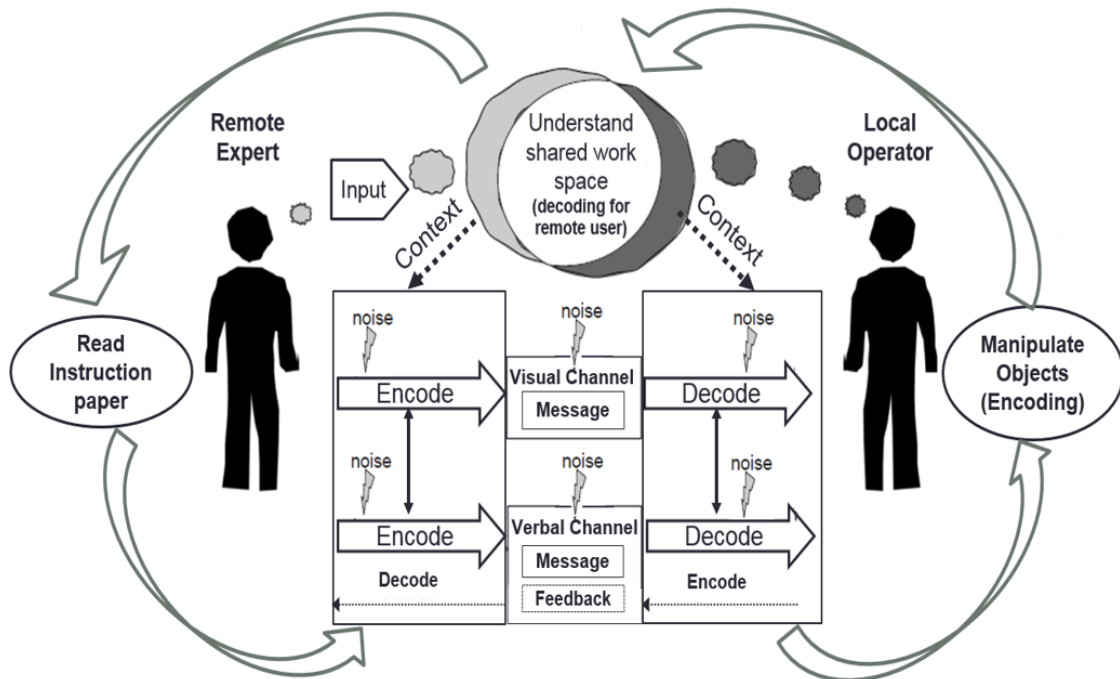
Remote Expert

Input

Understand shared work space (decoding for remote user)

Local Operator

Context

Context

Read Instruction paper

noise

Encode

noise

Encode

Decode

noise

Visual Channel

Message

noise

Verbal Channel

Message

Feedback

noise

Decode

noise

Decode

Encode

Manipulate Objects (Encoding)